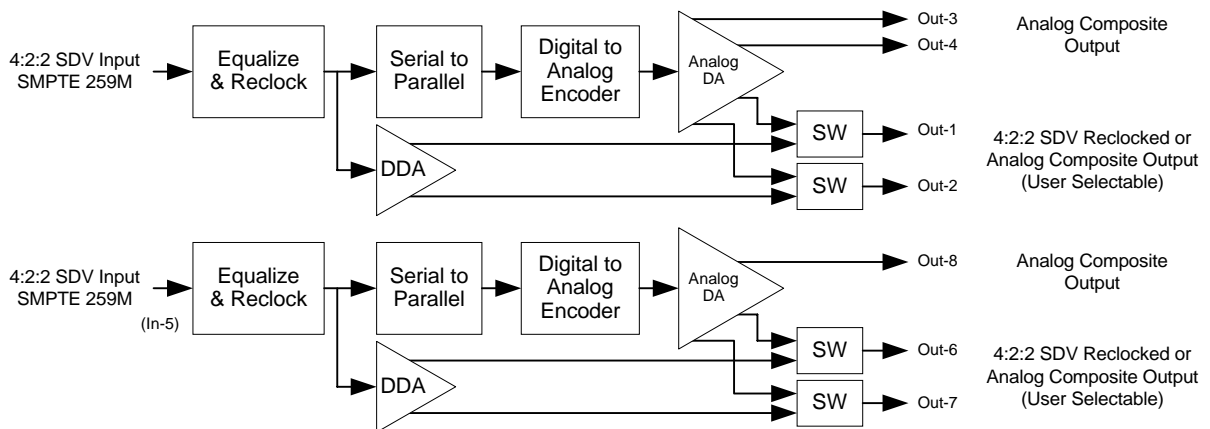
4:2:2 SDV Input SMPTE 259M

Equalize & Reclock

Serial to Parallel

Digital to Analog Encoder

Analog DA

Out-3

Out-4

Analog Composite Output

DDA

SW

SW

Out-1

Out-2

4:2:2 SDV Reclocked or Analog Composite Output (User Selectable)

4:2:2 SDV Input SMPTE 259M

(In-5)

Equalize & Reclock

Serial to Parallel

Digital to Analog Encoder

Analog DA

Out-8

Analog Composite Output

DDA

SW

SW

Out-6

Out-7

4:2:2 SDV Reclocked or Analog Composite Output (User Selectable)